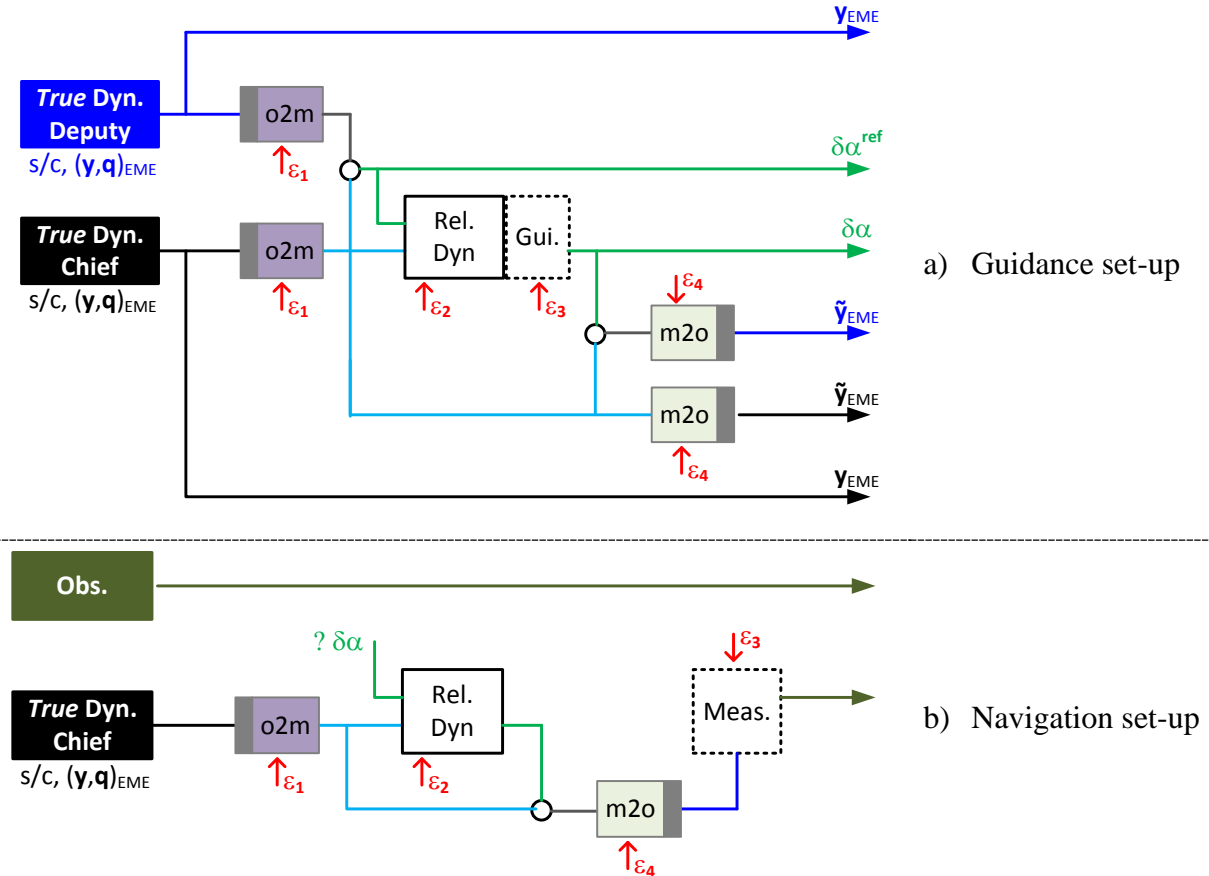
$\mathbf{y}_{EME}$

*True* Dyn. Deputy

s/c, $(\mathbf{y},\mathbf{q})_{EME}$

o2m

$\varepsilon_1$

$\delta\alpha^{ref}$

*True* Dyn. Chief

s/c, $(\mathbf{y},\mathbf{q})_{EME}$

o2m

$\varepsilon_1$

Rel. Dyn

$\varepsilon_2$

Gui.

$\varepsilon_3$

$\delta\alpha$

a) Guidance set-up

$\varepsilon_4$

m2o

$\tilde{\mathbf{y}}_{EME}$

m2o

$\tilde{\mathbf{y}}_{EME}$

$\varepsilon_4$

$\mathbf{y}_{EME}$

Obs.

? $\delta\alpha$

Rel. Dyn

$\varepsilon_3$

Meas.

*True* Dyn. Chief

s/c, $(\mathbf{y},\mathbf{q})_{EME}$

o2m

$\varepsilon_1$

$\varepsilon_2$

b) Navigation set-up

m2o

$\varepsilon_4$